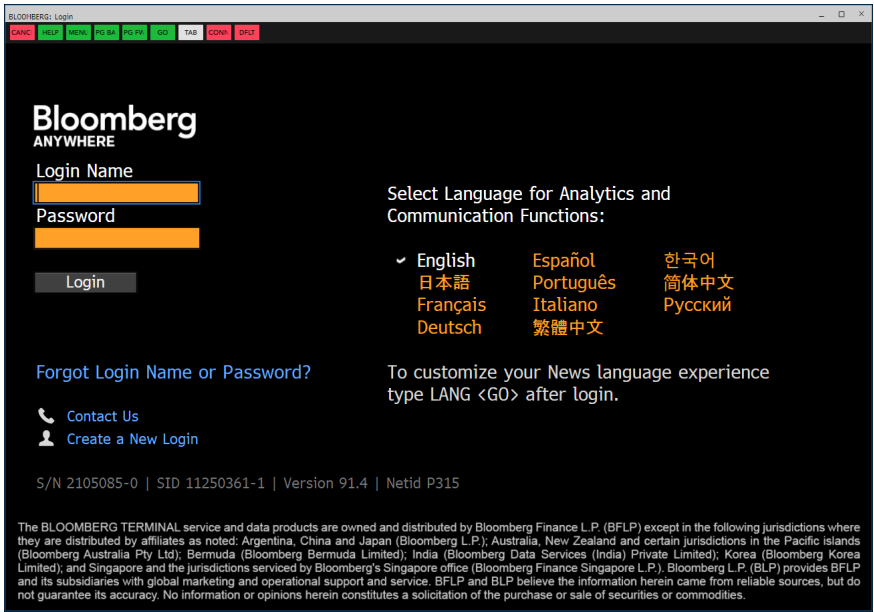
BLOOMBERG: Login

CANC HELP MENU PG BA PG FW GO TAB CONN DFLT

Bloomberg
ANYWHERE

Login Name

Password

Login

Select Language for Analytics and Communication Functions:

English
日本語
Français
Deutsch
Español
Português
Italiano
繁體中文
한국어
简体中文
Русский

Forgot Login Name or Password?

To customize your News language experience type LANG <GO> after login.

Contact Us
Create a New Login

S/N 2105085-0 | SID 11250361-1 | Version 91.4 | Netid P315

The BLOOMBERG TERMINAL service and data products are owned and distributed by Bloomberg Finance L.P. (BFLP) except in the following jurisdictions where they are distributed by affiliates as noted: Argentina, China and Japan (Bloomberg L.P.); Australia, New Zealand and certain jurisdictions in the Pacific islands (Bloomberg Australia Pty Ltd); Bermuda (Bloomberg Bermuda Limited); India (Bloomberg Data Services (India) Private Limited); Korea (Bloomberg Korea Limited); and Singapore and the jurisdictions serviced by Bloomberg's Singapore office (Bloomberg Finance Singapore L.P.). Bloomberg L.P. (BLP) provides BFLP and its subsidiaries with global marketing and operational support and service. BFLP and BLP believe the information herein came from reliable sources, but do not guarantee its accuracy. No information or opinions herein constitutes a solicitation of the purchase or sale of securities or commodities.